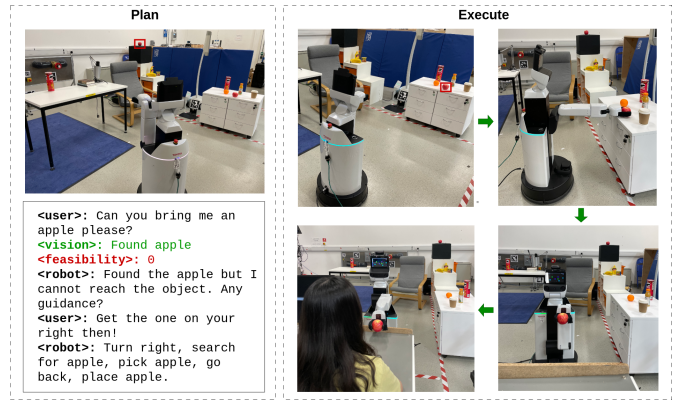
Plan

Execute

<user>: Can you bring me an apple please?
<vision>: Found apple
<feasibility>: 0
<robot>: Found the apple but I cannot reach the object. Any guidance?
<user>: Get the one on your right then!
<robot>: Turn right, search for apple, pick apple, go back, place apple.